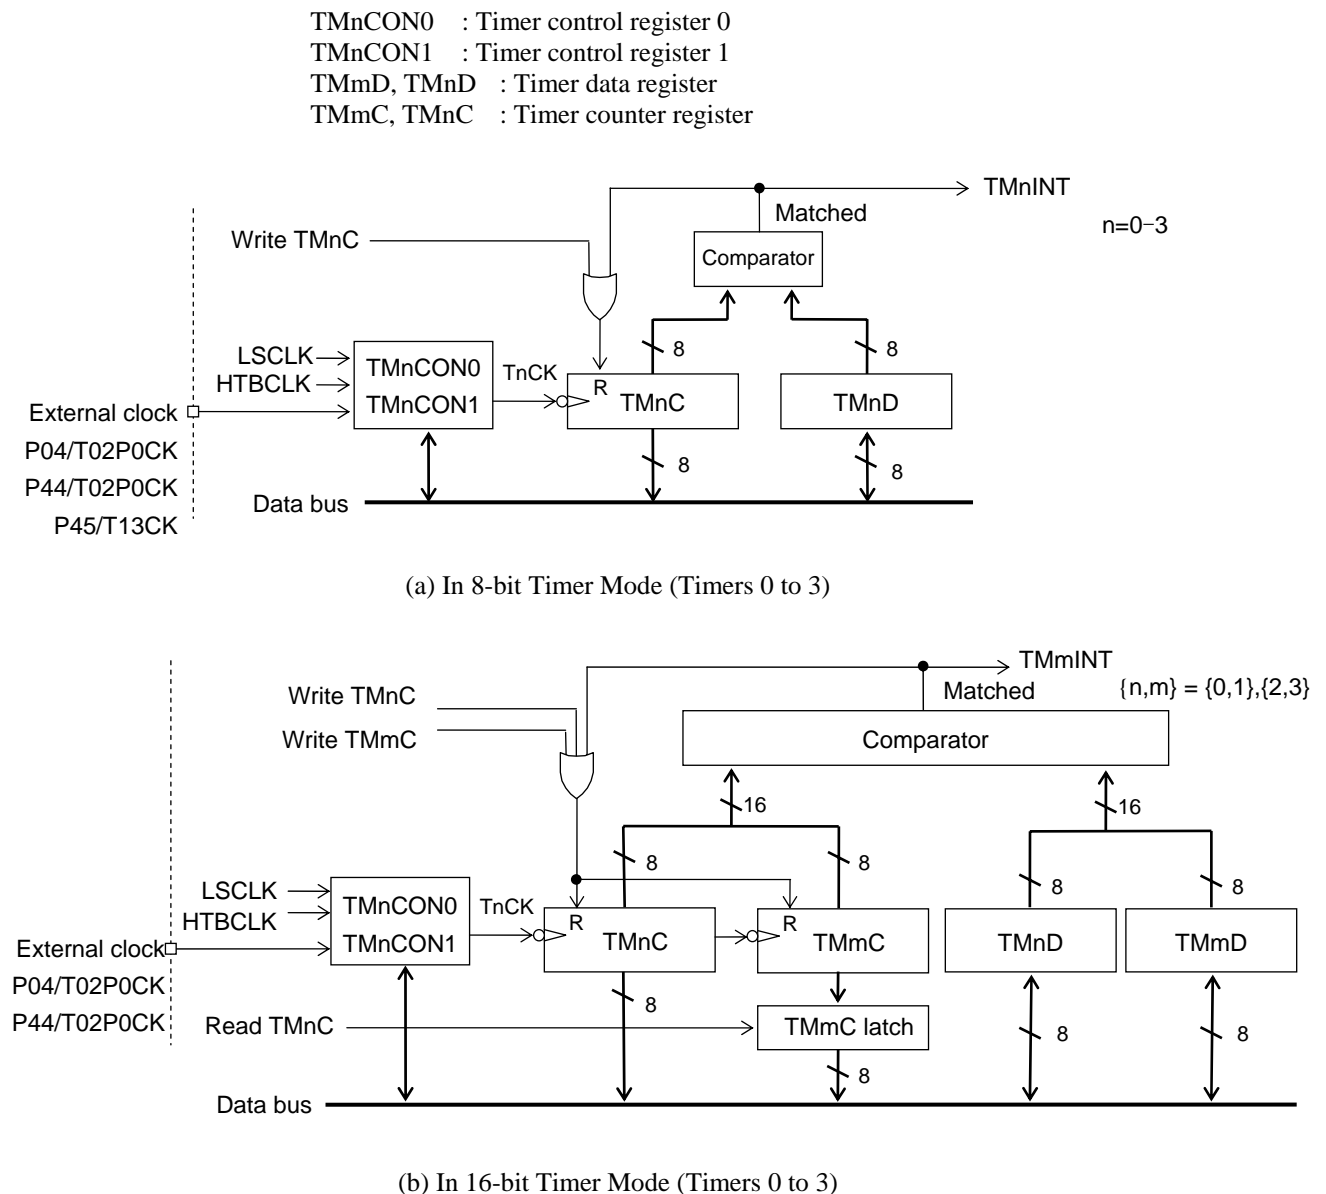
TMnCON0 : Timer control register 0
TMnCON1 : Timer control register 1
TMmD, TMnD : Timer data register
TMmC, TMnC : Timer counter register

TMnINT
Matched
n=0−3
Write TMnC
Comparator
8
8
LSCLK
HTBCLK
TMnCON0
TMnCON1
TnCK
R
TMnC
TMnD
External clock
P04/T02P0CK
P44/T02P0CK
P45/T13CK
8
8
Data bus

(a) In 8-bit Timer Mode (Timers 0 to 3)

TMmINT
Matched
{n,m} = {0,1},{2,3}
Write TMnC
Write TMmC
Comparator
16
16
8
8
8
8
LSCLK
HTBCLK
TMnCON0
TMnCON1
TnCK
R
TMnC
R
TMmC
TMnD
TMmD
External clock
P04/T02P0CK
P44/T02P0CK
Read TMnC
8
TMmC latch
8
8
8
Data bus

(b) In 16-bit Timer Mode (Timers 0 to 3)